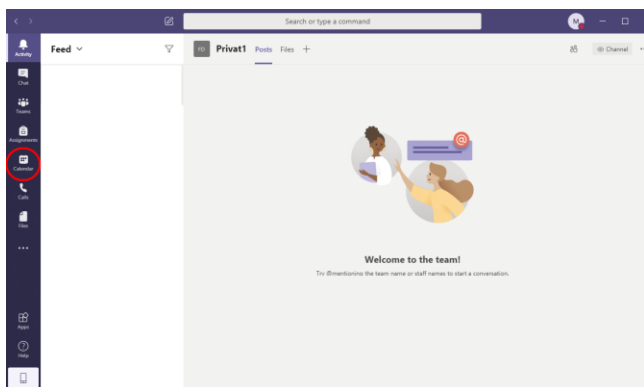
Search or type a command

M

Activity

Chat

Teams

Assignments

Calendar

Calls

Files

...

Apps

Help

Feed

PD Privat1 Posts Files +

Channel

@

Welcome to the team!

Try @mentioning the team name or staff names to start a conversation.